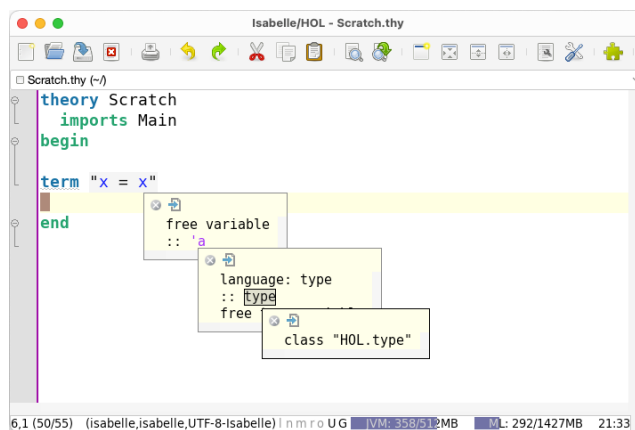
Isabelle/HOL - Scratch.thy

Scratch.thy (~/)

theory Scratch
  imports Main
begin

term "x = x"

end

free variable
:: 'a

language: type
:: type
free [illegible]

class "HOL.type"

6,1 (50/55) (isabelle,isabelle,UTF-8-Isabelle) | n m r o U G JVM: 358/512MB ML: 292/1427MB 21:33